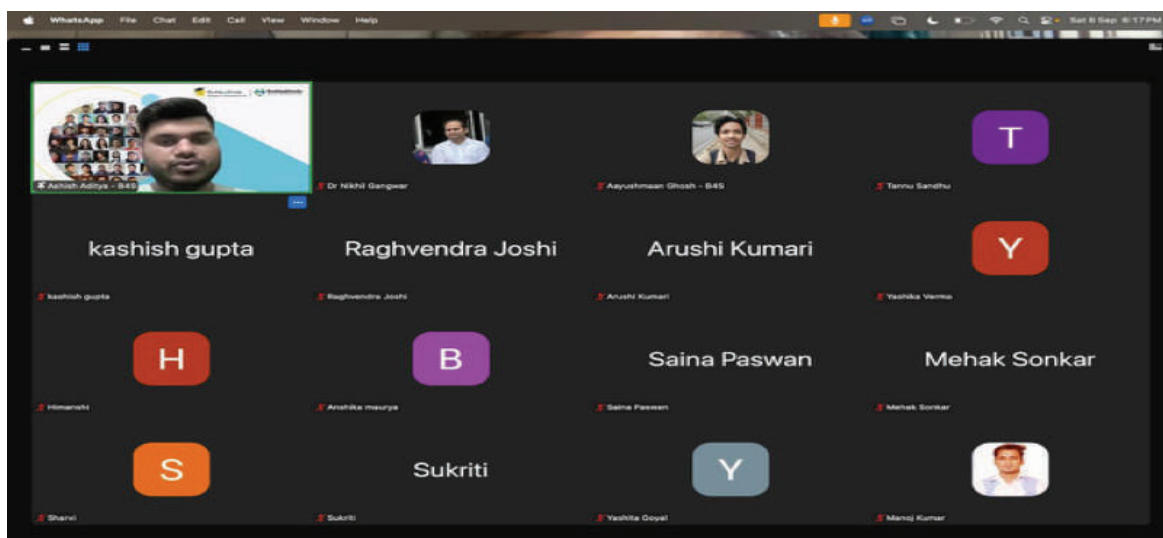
WhatsApp File Chat Edit Call View Window Help

Sat 6 Sep 6:17 PM

Ashish Aditya - B4S

Dr Nikhil Gangwar

Aayushmaan Ghosh - B4S

T

Tannu Sandhu

kashish gupta

kashish gupta

Raghvendra Joshi

Raghvendra Joshi

Arushi Kumari

Arushi Kumari

Y

Yashika Verma

H

Himanshi

B

Anshika maurya

Saina Paswan

Saina Paswan

Mehak Sonkar

Mehak Sonkar

S

Sharvi

Sukriti

Sukriti

Y

Yashita Goyal

Manoj Kumar